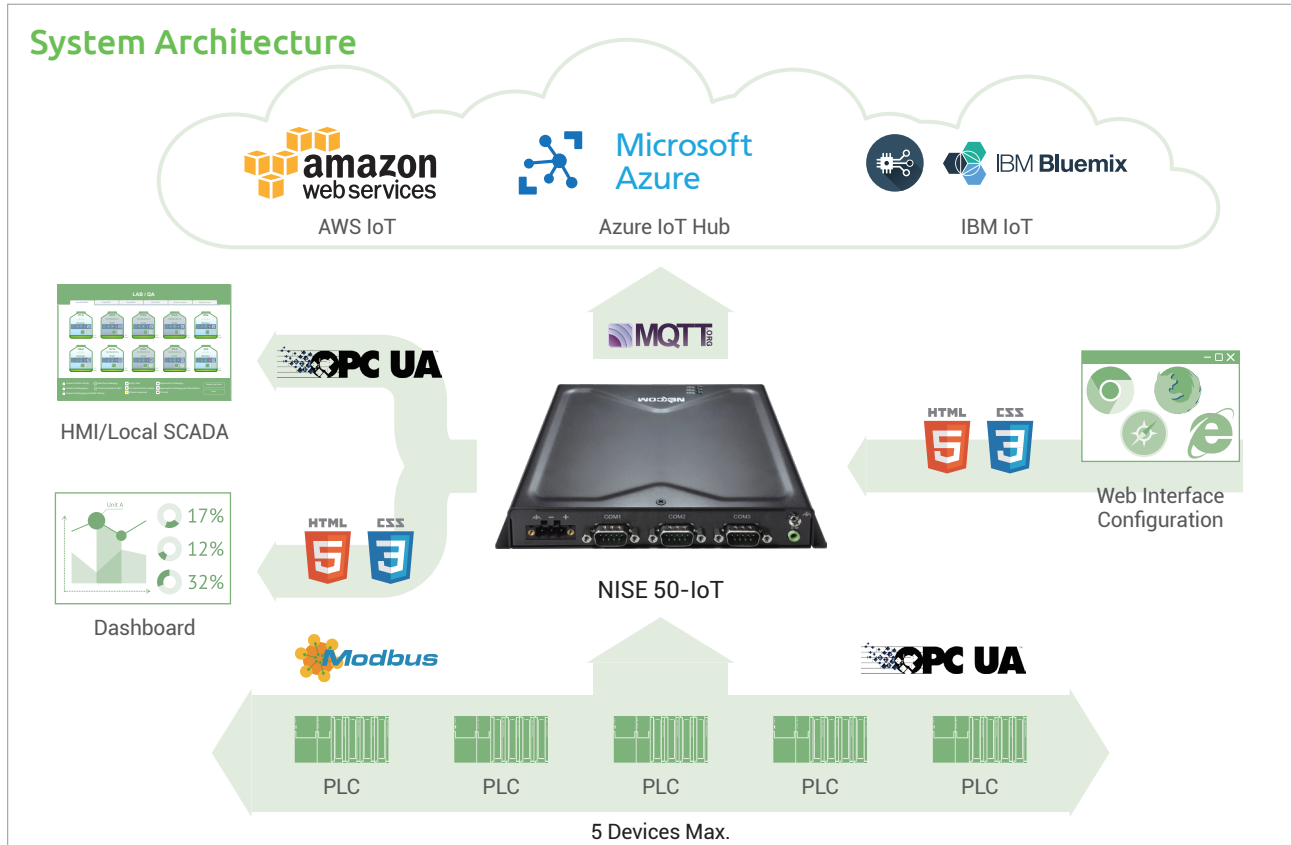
System Architecture

amazon web services
AWS IoT

Microsoft Azure
Azure IoT Hub

IBM Bluemix
IBM IoT

MQTT ORG

LAB / QA

OPC UA

HMI/Local SCADA

HTML CSS

Web Interface Configuration

Unit A
17%
12%
32%

HTML CSS

Dashboard

NEXCOM

COM1 COM2 COM3

NISE 50-IoT

Modbus

OPC UA

PLC PLC PLC PLC PLC

5 Devices Max.